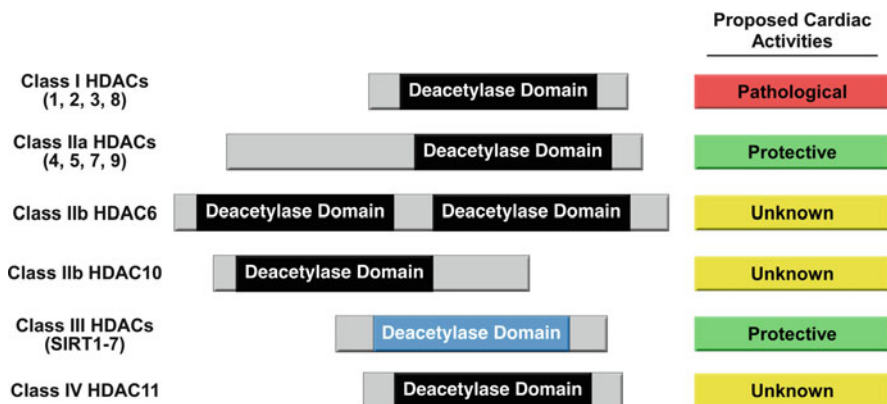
Proposed Cardiac Activities

Class I HDACs (1, 2, 3, 8)
Deacetylase Domain
Pathological

Class IIa HDACs (4, 5, 7, 9)
Deacetylase Domain
Protective

Class IIb HDAC6
Deacetylase Domain
Deacetylase Domain
Unknown

Class IIb HDAC10
Deacetylase Domain
Unknown

Class III HDACs (SIRT1-7)
Deacetylase Domain
Protective

Class IV HDAC11
Deacetylase Domain
Unknown